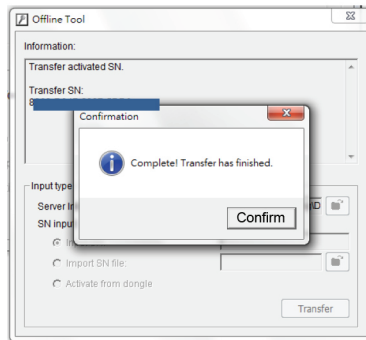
Offline Tool

Information:

Transfer activated SN.

Transfer SN:
8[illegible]

Confirmation

Complete! Transfer has finished.

Confirm

Input type

Server In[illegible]

SN input

Im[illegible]

Import SN file:

Activate from dongle

Transfer